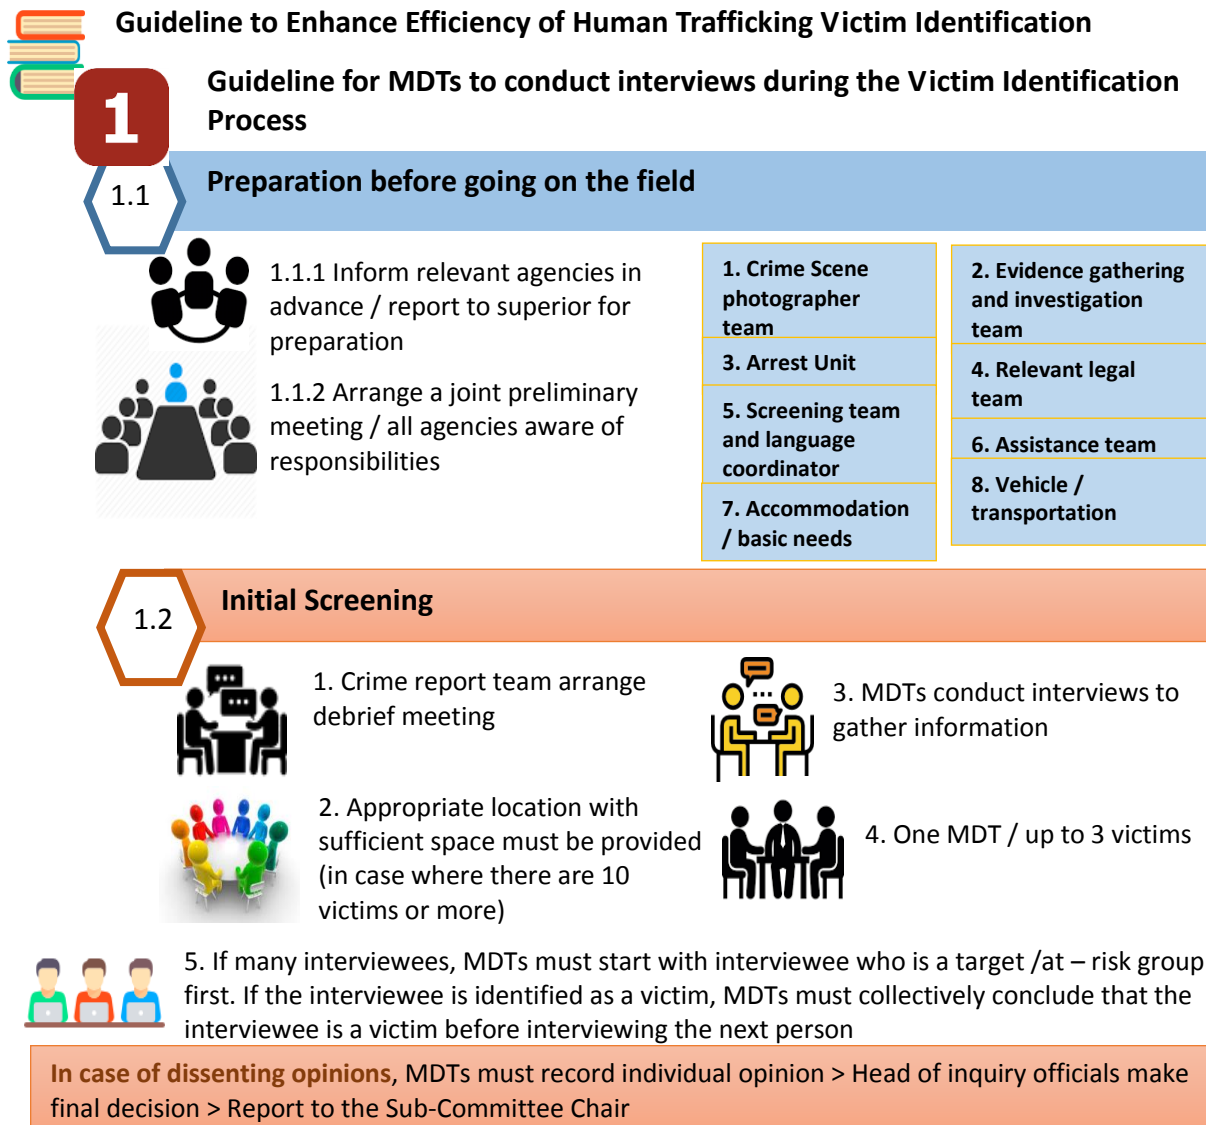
Guideline to Enhance Efficiency of Human Trafficking Victim Identification

1

Guideline for MDTs to conduct interviews during the Victim Identification Process

1.1

Preparation before going on the field

1.1.1 Inform relevant agencies in advance / report to superior for preparation

1.1.2 Arrange a joint preliminary meeting / all agencies aware of responsibilities

| 1. Crime Scene photographer team | 2. Evidence gathering and investigation team |
|---|---|
| 3. Arrest Unit | 4. Relevant legal team |
| 5. Screening team and language coordinator | 6. Assistance team |
| 7. Accommodation / basic needs | 8. Vehicle / transportation |

1.2

Initial Screening

1. Crime report team arrange debrief meeting

3. MDTs conduct interviews to gather information

2. Appropriate location with sufficient space must be provided (in case where there are 10 victims or more)

4. One MDT / up to 3 victims

5. If many interviewees, MDTs must start with interviewee who is a target /at – risk group first. If the interviewee is identified as a victim, MDTs must collectively conclude that the interviewee is a victim before interviewing the next person

In case of dissenting opinions, MDTs must record individual opinion > Head of inquiry officials make final decision > Report to the Sub-Committee Chair